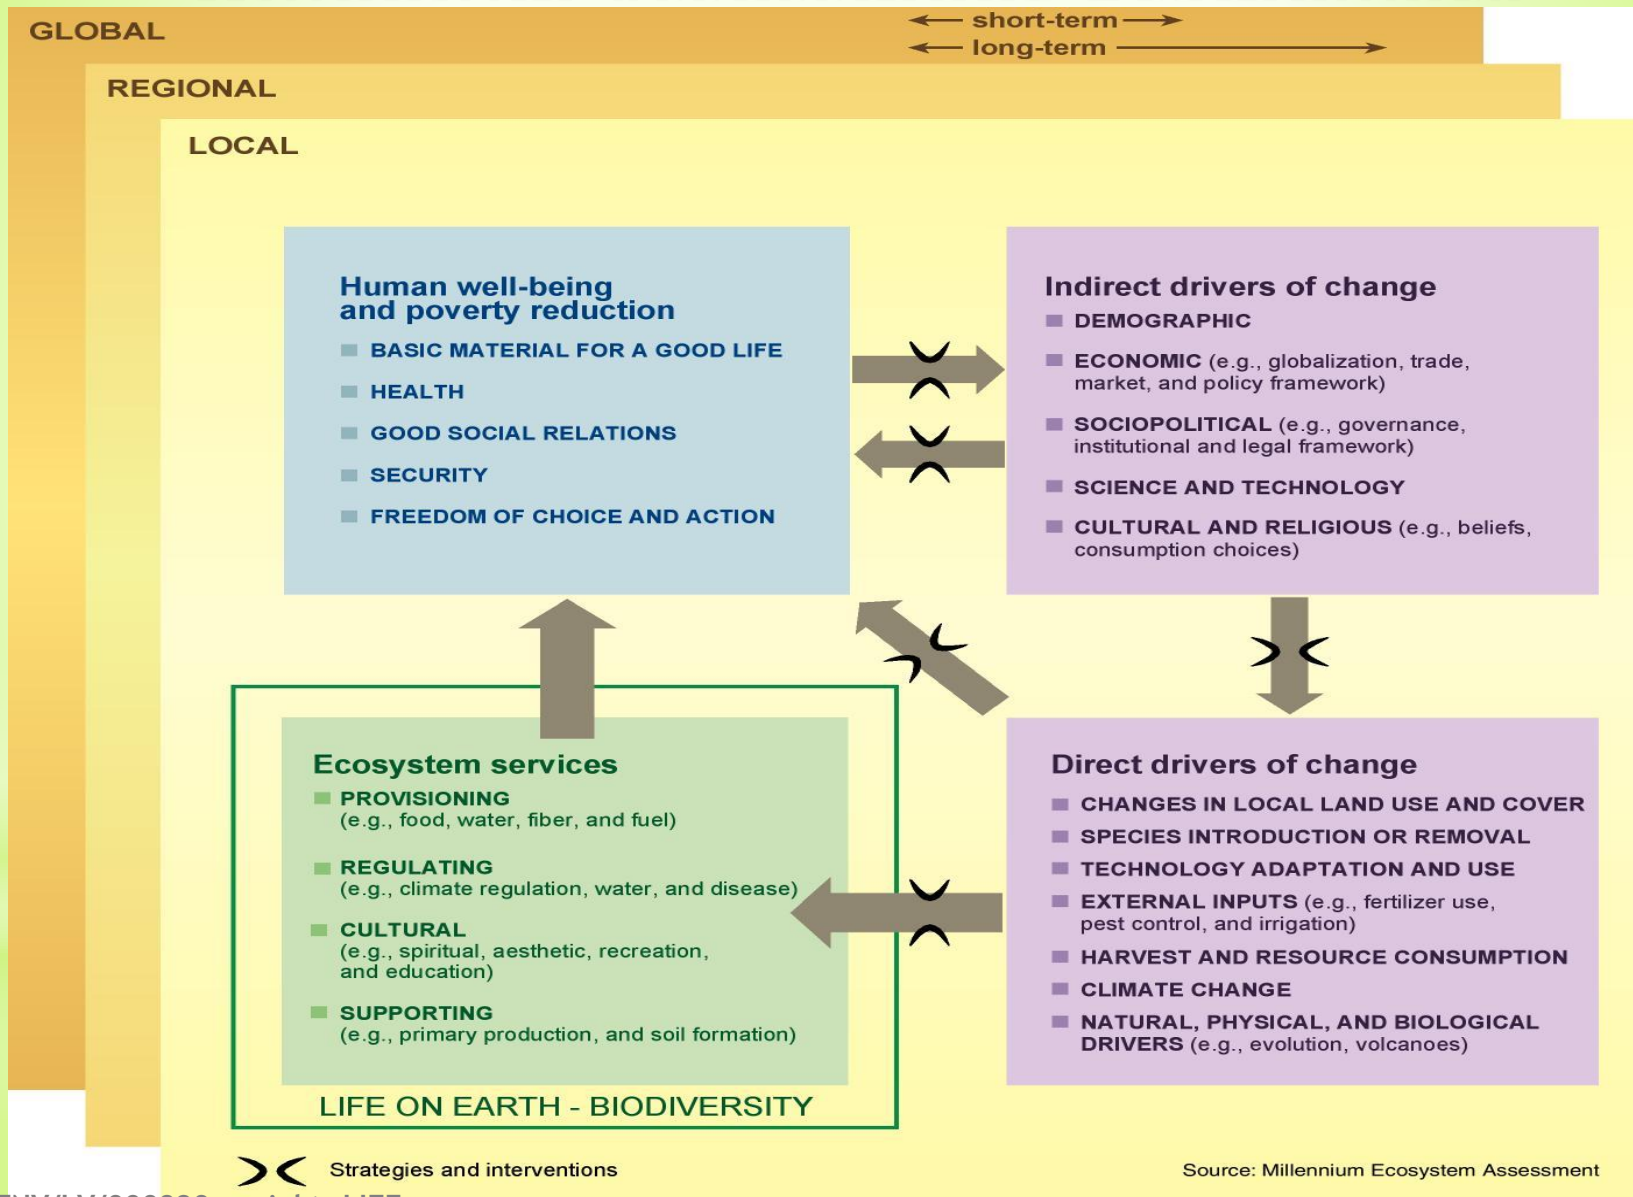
GLOBAL

short-term

long-term

REGIONAL

LOCAL

Human well-being and poverty reduction

BASIC MATERIAL FOR A GOOD LIFE

HEALTH

GOOD SOCIAL RELATIONS

SECURITY

FREEDOM OF CHOICE AND ACTION

Indirect drivers of change

DEMOGRAPHIC

ECONOMIC (e.g., globalization, trade, market, and policy framework)

SOCIOPOLITICAL (e.g., governance, institutional and legal framework)

SCIENCE AND TECHNOLOGY

CULTURAL AND RELIGIOUS (e.g., beliefs, consumption choices)

Ecosystem services

PROVISIONING (e.g., food, water, fiber, and fuel)

REGULATING (e.g., climate regulation, water, and disease)

CULTURAL (e.g., spiritual, aesthetic, recreation, and education)

SUPPORTING (e.g., primary production, and soil formation)

LIFE ON EARTH - BIODIVERSITY

Direct drivers of change

CHANGES IN LOCAL LAND USE AND COVER

SPECIES INTRODUCTION OR REMOVAL

TECHNOLOGY ADAPTATION AND USE

EXTERNAL INPUTS (e.g., fertilizer use, pest control, and irrigation)

HARVEST AND RESOURCE CONSUMPTION

CLIMATE CHANGE

NATURAL, PHYSICAL, AND BIOLOGICAL DRIVERS (e.g., evolution, volcanoes)

Strategies and interventions

Source: Millennium Ecosystem Assessment

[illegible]